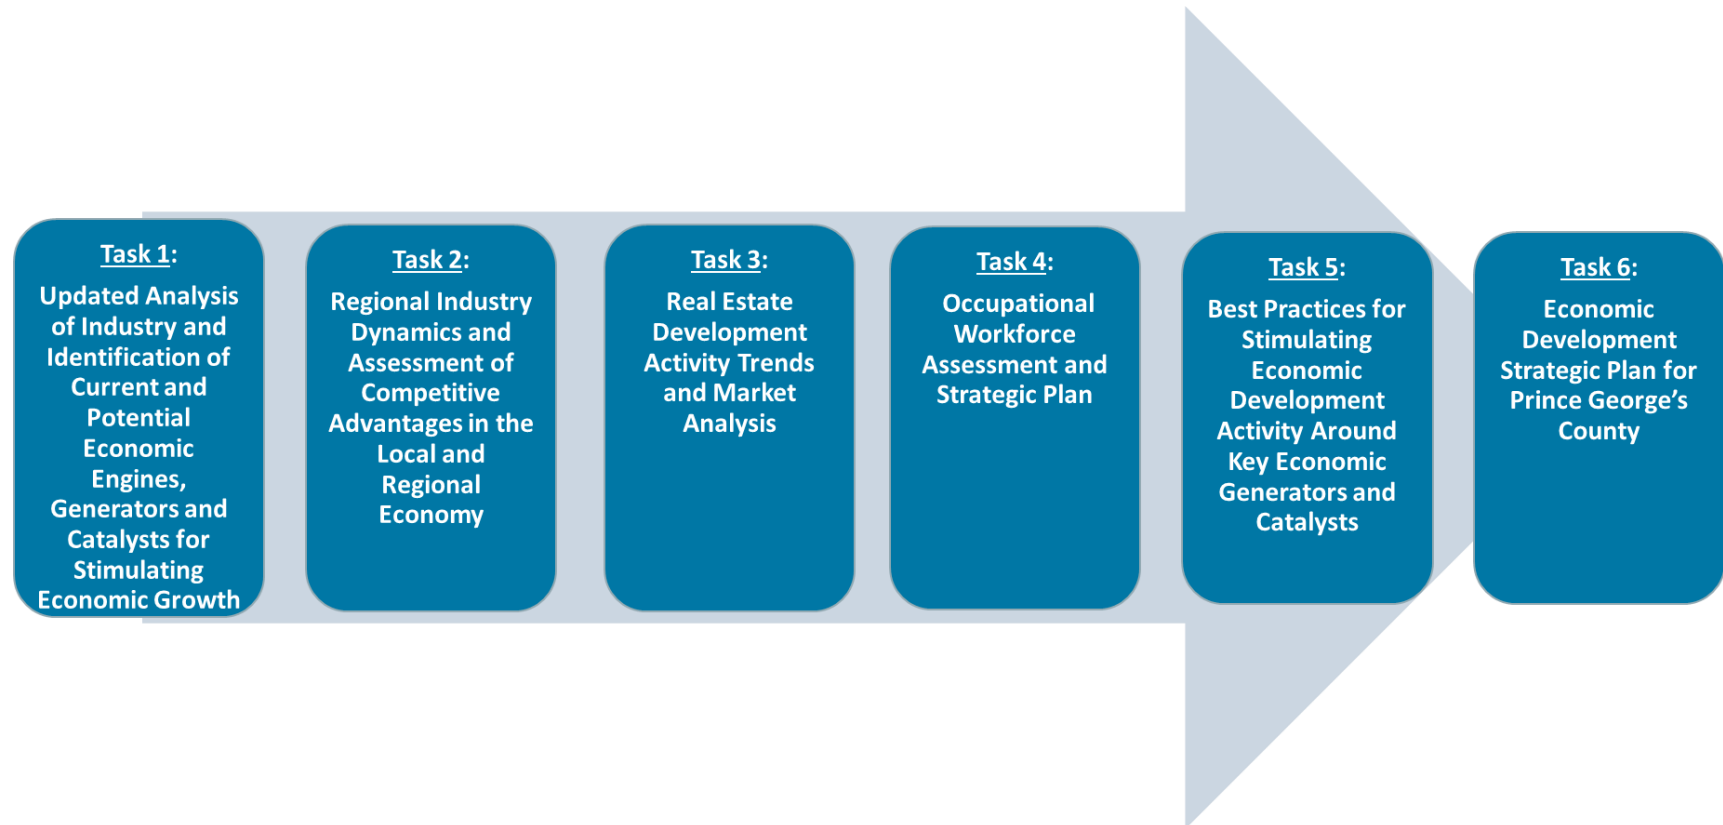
Task 1:

Updated Analysis of Industry and Identification of Current and Potential Economic Engines, Generators and Catalysts for Stimulating Economic Growth

Task 2:

Regional Industry Dynamics and Assessment of Competitive Advantages in the Local and Regional Economy

Task 3:

Real Estate Development Activity Trends and Market Analysis

Task 4:

Occupational Workforce Assessment and Strategic Plan

Task 5:

Best Practices for Stimulating Economic Development Activity Around Key Economic Generators and Catalysts

Task 6:

Economic Development Strategic Plan for Prince George's County